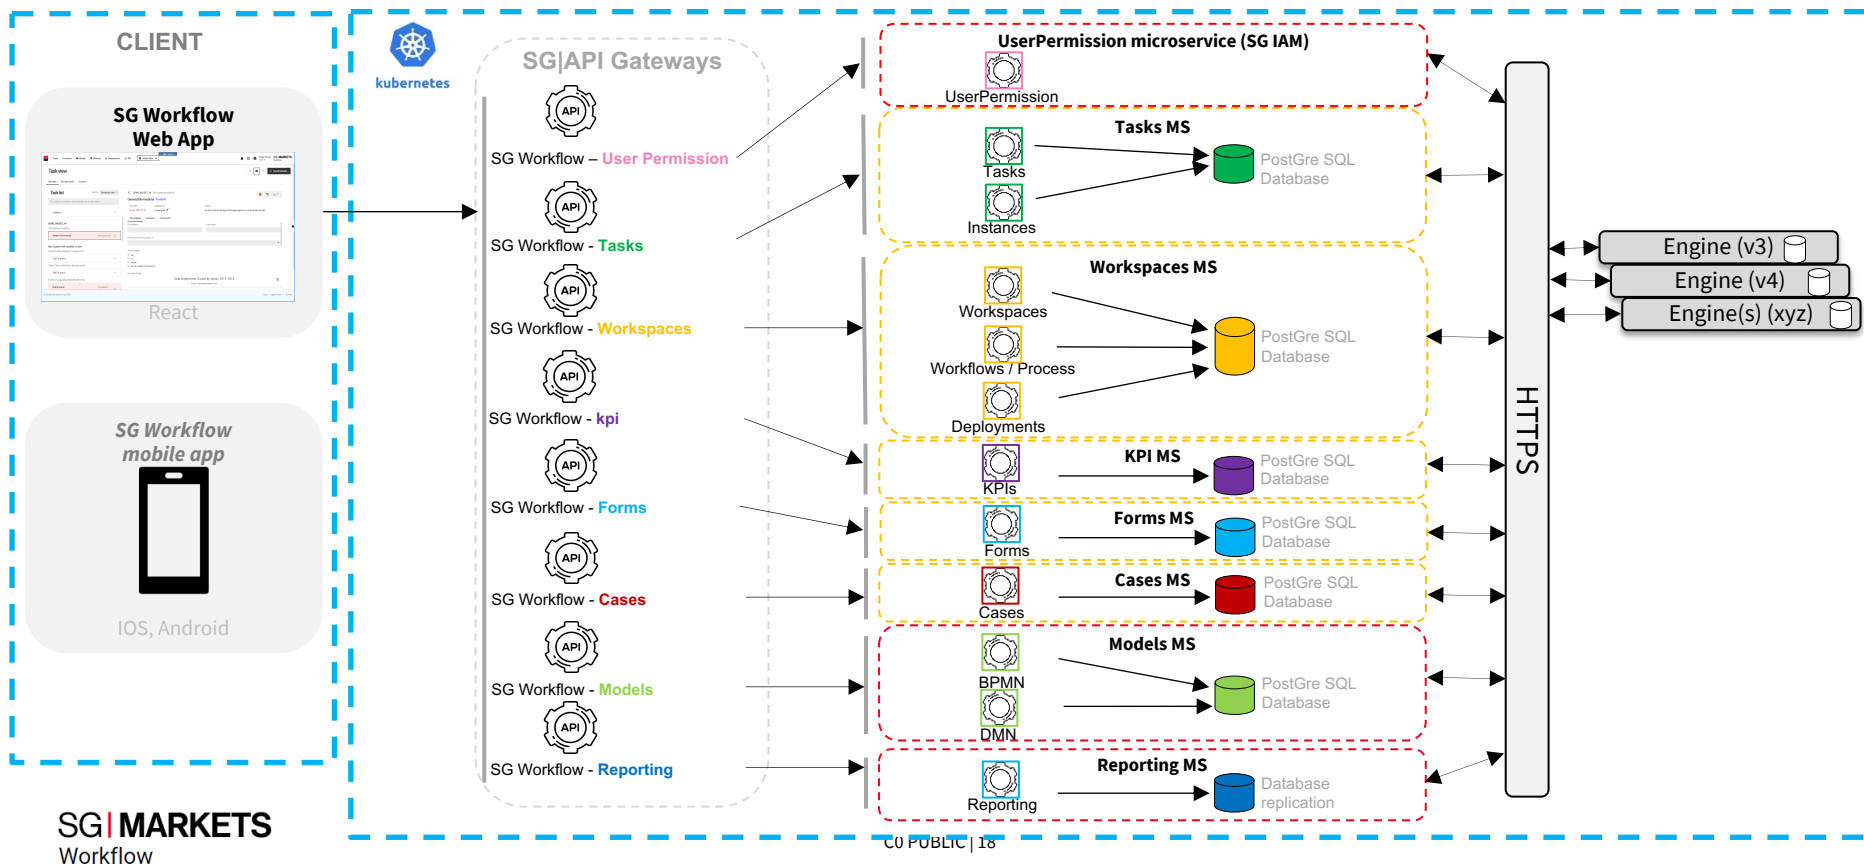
CLIENT

SG Workflow Web App

React

SG Workflow mobile app

IOS, Android

kubernetes

SG|API Gateways

API
SG Workflow – User Permission

API
SG Workflow - Tasks

API
SG Workflow - Workspaces

API
SG Workflow - kpi

API
SG Workflow - Forms

API
SG Workflow - Cases

API
SG Workflow - Models

API
SG Workflow - Reporting

UserPermission microservice (SG IAM)
UserPermission

Tasks MS
Tasks
Instances
PostGre SQL Database

Workspaces MS
Workspaces
Workflows / Process
Deployments
PostGre SQL Database

KPI MS
KPIs
PostGre SQL Database

Forms MS
Forms
PostGre SQL Database

Cases MS
Cases
PostGre SQL Database

Models MS
BPMN
DMN
PostGre SQL Database

Reporting MS
Reporting
Database replication

HTTPS

Engine (v3)
Engine (v4)
Engine(s) (xyz)

SG | MARKETS
Workflow

C0 PUBLIC | 18